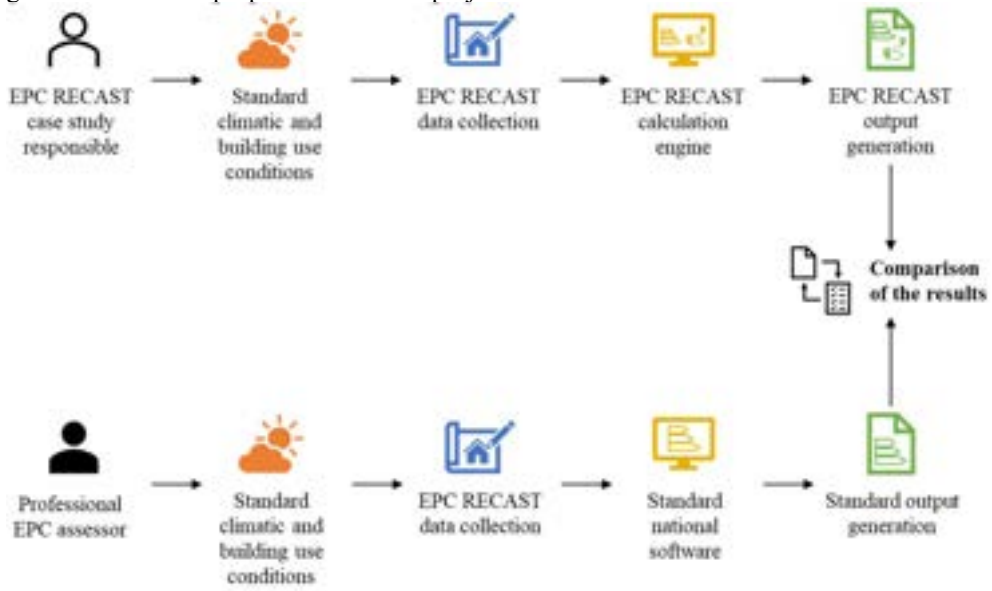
EPC RECAST case study responsible

Standard climatic and building use conditions

EPC RECAST data collection

EPC RECAST calculation engine

EPC RECAST output generation

Comparison of the results

Professional EPC assessor

Standard climatic and building use conditions

EPC RECAST data collection

Standard national software

Standard output generation